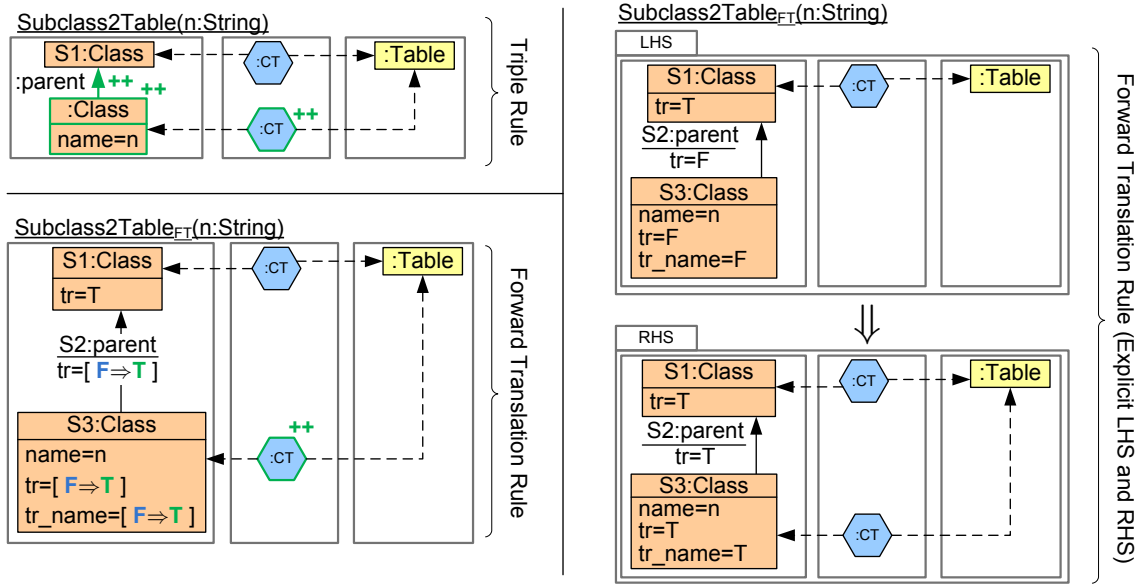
Subclass2Table(n:String)

S1:Class
:parent ++ ++
:Class
name=n

:CT
:CT ++

:Table

Triple Rule

Subclass2Table$_{FT}$(n:String)

S1:Class
tr=T
S2:parent
tr=[ F⇒T ]
S3:Class
name=n
tr=[ F⇒T ]
tr_name=[ F⇒T ]

:CT
++
:CT

:Table

Forward Translation Rule

Subclass2Table$_{FT}$(n:String)

LHS

S1:Class
tr=T
S2:parent
tr=F
S3:Class
name=n
tr=F
tr_name=F

:CT

:Table

⇓

RHS

S1:Class
tr=T
S2:parent
tr=T
S3:Class
name=n
tr=T
tr_name=T

:CT
:CT

:Table

Forward Translation Rule (Explicit LHS and RHS)